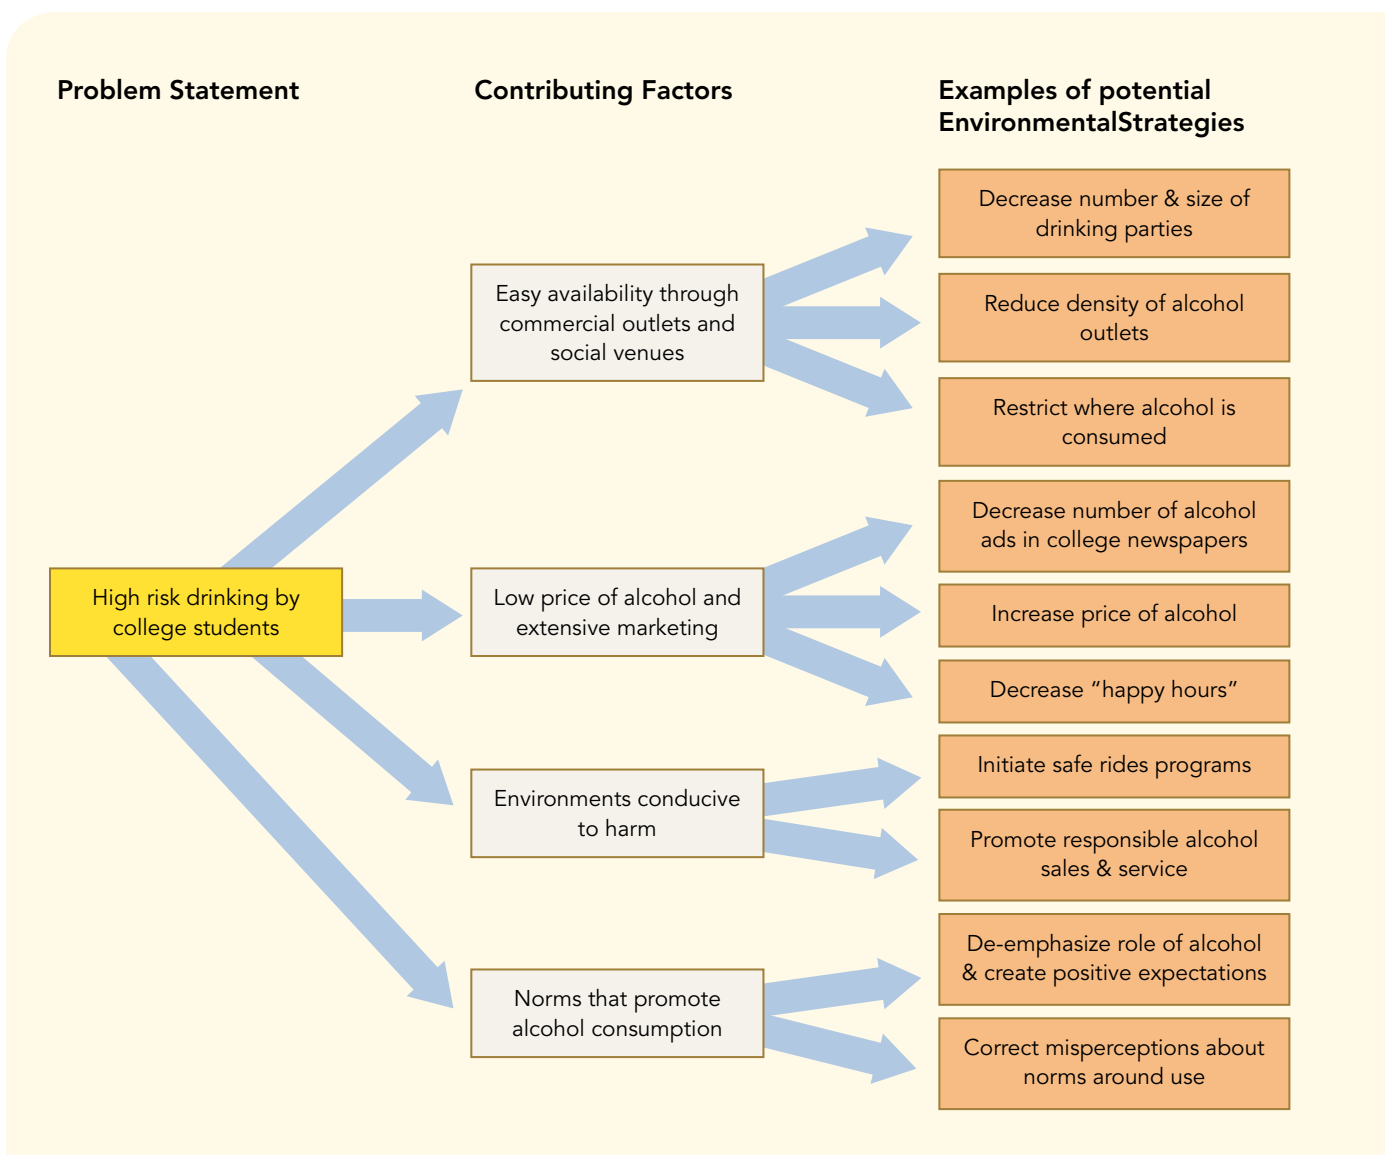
Problem Statement

Contributing Factors

Examples of potential EnvironmentalStrategies

High risk drinking by college students

Easy availability through commercial outlets and social venues

Low price of alcohol and extensive marketing

Environments conducive to harm

Norms that promote alcohol consumption

Decrease number & size of drinking parties

Reduce density of alcohol outlets

Restrict where alcohol is consumed

Decrease number of alcohol ads in college newspapers

Increase price of alcohol

Decrease "happy hours"

Initiate safe rides programs

Promote responsible alcohol sales & service

De-emphasize role of alcohol & create positive expectations

Correct misperceptions about norms around use